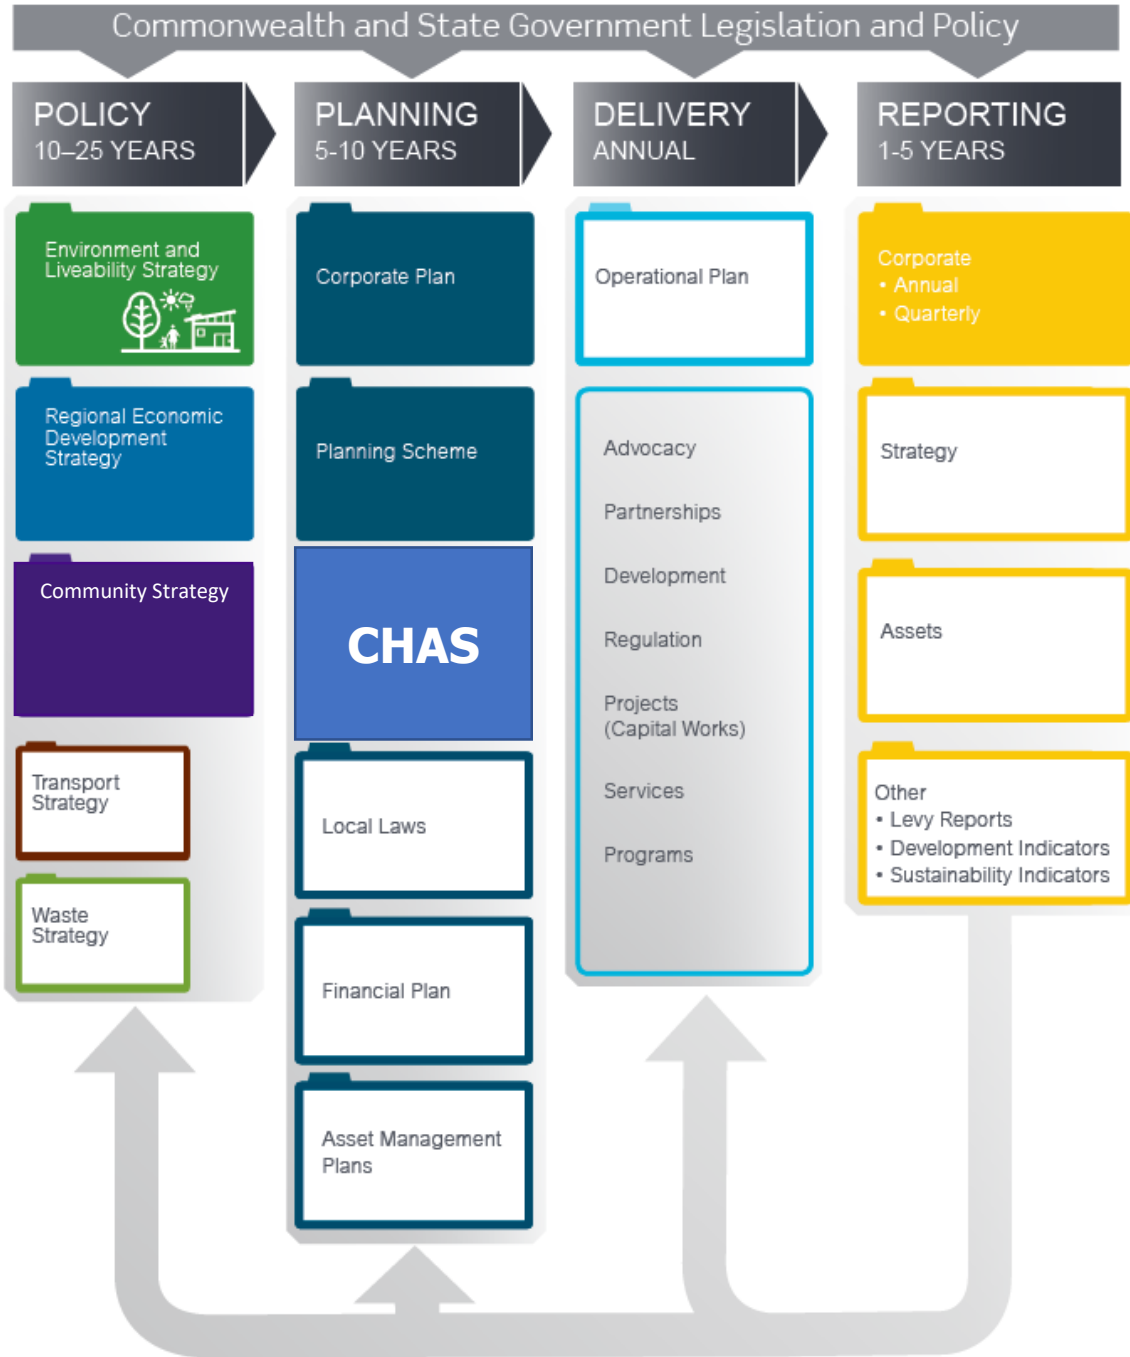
Commonwealth and State Government Legislation and Policy

POLICY
10–25 YEARS

PLANNING
5-10 YEARS

DELIVERY
ANNUAL

REPORTING
1-5 YEARS

Environment and Liveability Strategy

Regional Economic Development Strategy

Community Strategy

Transport Strategy

Waste Strategy

Corporate Plan

Planning Scheme

CHAS

Local Laws

Financial Plan

Asset Management Plans

Operational Plan

Advocacy

Partnerships

Development

Regulation

Projects (Capital Works)

Services

Programs

Corporate
• Annual
• Quarterly

Strategy

Assets

Other
• Levy Reports
• Development Indicators
• Sustainability Indicators